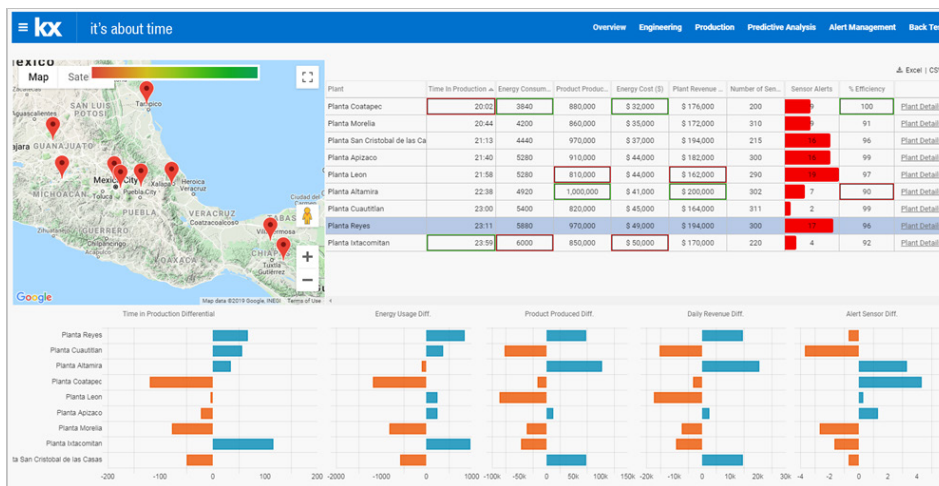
kx it's about time

Overview Engineering Production Predictive Analysis Alert Management Back Te

Map Sate

Mexico

Tampico

SAN LUIS

Aguascalientes

GUANAJUATO

ajara

MICHOACÁN

Mexico City

Toluca

Xalapa

Heroica

PUEBLA

VERACRUZ

GUERRERO

Chilpancingo

OAXACA

Villahermosa

CHIAPAS

TABAS

Ciudad del

Google

Map data ©2016 Google, INEGI Terms of Use

Excel | CSV

| Plant | Time in Production | Energy Consum... | Product Produc... | Energy Cost ($) | Plant Revenue ... | Number of Sen... | Sensor Alerts | % Efficiency | |
|---|---|---|---|---|---|---|---|---|---|
| Planta Coatapec | 20:02 | 3840 | 880,000 | $ 32,000 | $ 176,000 | 200 | 9 | 100 | Plant Detail |
| Planta Morelia | 20:44 | 4200 | 860,000 | $ 35,000 | $ 172,000 | 310 | 9 | 91 | Plant Detail |
| Planta San Cristobal de las Ca | 21:13 | 4440 | 970,000 | $ 37,000 | $ 194,000 | 215 | 16 | 96 | Plant Detail |
| Planta Apizaco | 21:40 | 5280 | 910,000 | $ 44,000 | $ 182,000 | 300 | 16 | 99 | Plant Detail |
| Planta Leon | 21:58 | 5280 | 810,000 | $ 44,000 | $ 162,000 | 290 | 19 | 97 | Plant Detail |
| Planta Altamira | 22:38 | 4920 | 1,000,000 | $ 41,000 | $ 200,000 | 302 | 7 | 90 | Plant Detail |
| Planta Cuautitlan | 23:00 | 5400 | 820,000 | $ 45,000 | $ 164,000 | 311 | 2 | 99 | Plant Detail |
| Planta Reyes | 23:11 | 5880 | 970,000 | $ 49,000 | $ 194,000 | 300 | 17 | 96 | Plant Detail |
| Planta Ixtacomitan | 23:59 | 6000 | 920,000 | $ 50,000 | $ 184,000 | 220 | 4 | 92 | Plant Detail |

Time in Production Differential

Energy Usage Diff.

Product Produced Diff.

Daily Revenue Diff.

Alert Sensor Diff.

Planta Reyes
Planta Cuautitlan
Planta Altamira
Planta Coatapec
Planta Leon
Planta Apizaco
Planta Morelia
Planta Ixtacomitan
ta San Cristobal de las Casas

-200 -100 0 100 200

-2000 -1000 0 1000

-100k -50k 0 50k 100k 150k

-20k -10k 0 10k 20k 30k

-4 -2 0 2 4 6